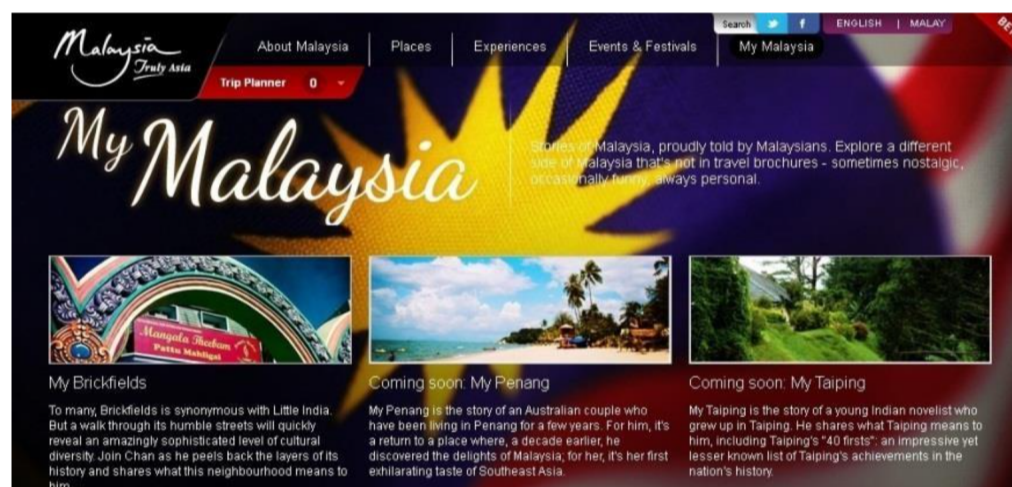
Malaysia Truly Asia

About Malaysia | Places | Experiences | Events & Festivals | My Malaysia

Search | ENGLISH | MALAY

BET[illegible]

Trip Planner 0

My Malaysia

Stories of Malaysia, proudly told by Malaysians. Explore a different side of Malaysia that's not in travel brochures - sometimes nostalgic, occasionally funny, always personal.

Mangala Theeban Pattu Mahligai

My Brickfields

To many, Brickfields is synonymous with Little India. But a walk through its humble streets will quickly reveal an amazingly sophisticated level of cultural diversity. Join Chan as he peels back the layers of its history and shares what this neighbourhood means to him.

Coming soon: My Penang

My Penang is the story of an Australian couple who have been living in Penang for a few years. For him, it's a return to a place where, a decade earlier, he discovered the delights of Malaysia; for her, it's her first exhilarating taste of Southeast Asia.

Coming soon: My Taiping

My Taiping is the story of a young Indian novelist who grew up in Taiping. He shares what Taiping means to him, including Taiping's "40 firsts": an impressive yet lesser known list of Taiping's achievements in the nation's history.